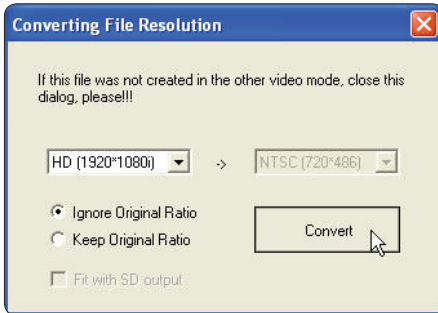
Converting File Resolution

If this file was not created in the other video mode, close this dialog, please!!!

HD (1920*1080i)

->

NTSC (720*486)

Ignore Original Ratio

Keep Original Ratio

Convert

Fit with SD output